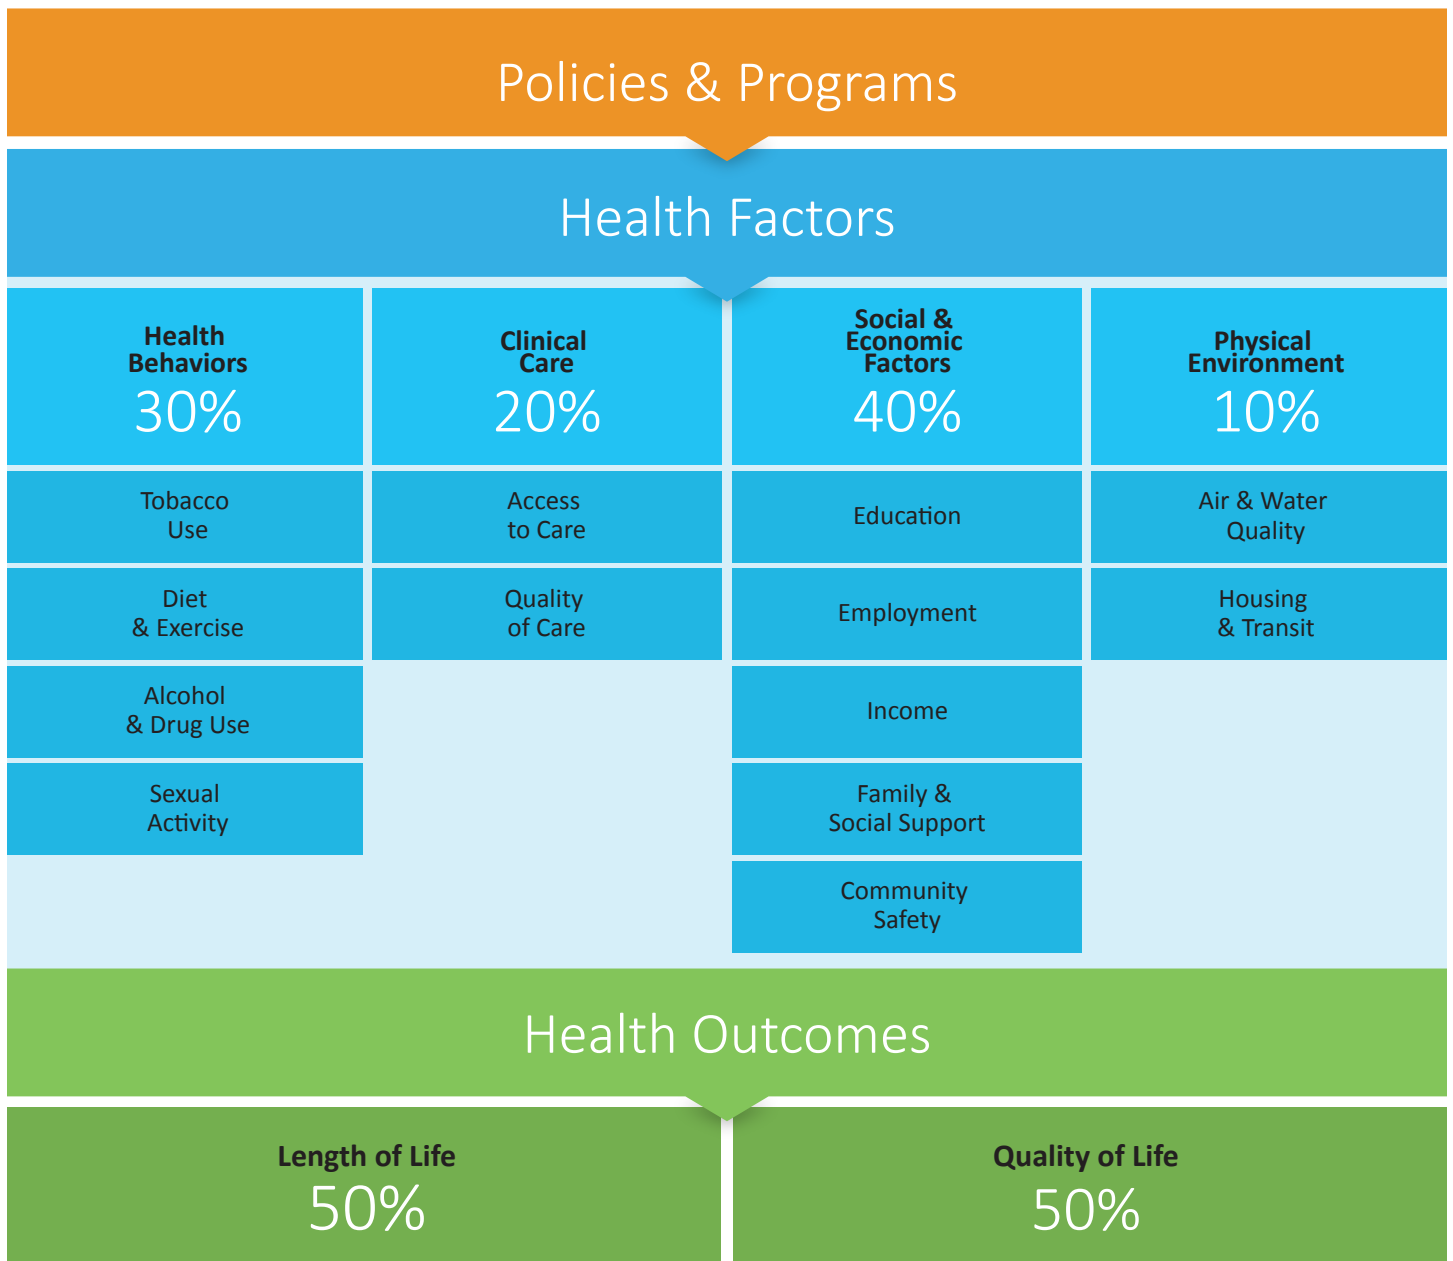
Policies & Programs

Health Factors

Health Behaviors
30%

Tobacco Use

Diet & Exercise

Alcohol & Drug Use

Sexual Activity

Clinical Care
20%

Access to Care

Quality of Care

Social & Economic Factors
40%

Education

Employment

Income

Family & Social Support

Community Safety

Physical Environment
10%

Air & Water Quality

Housing & Transit

Health Outcomes

Length of Life
50%

Quality of Life
50%